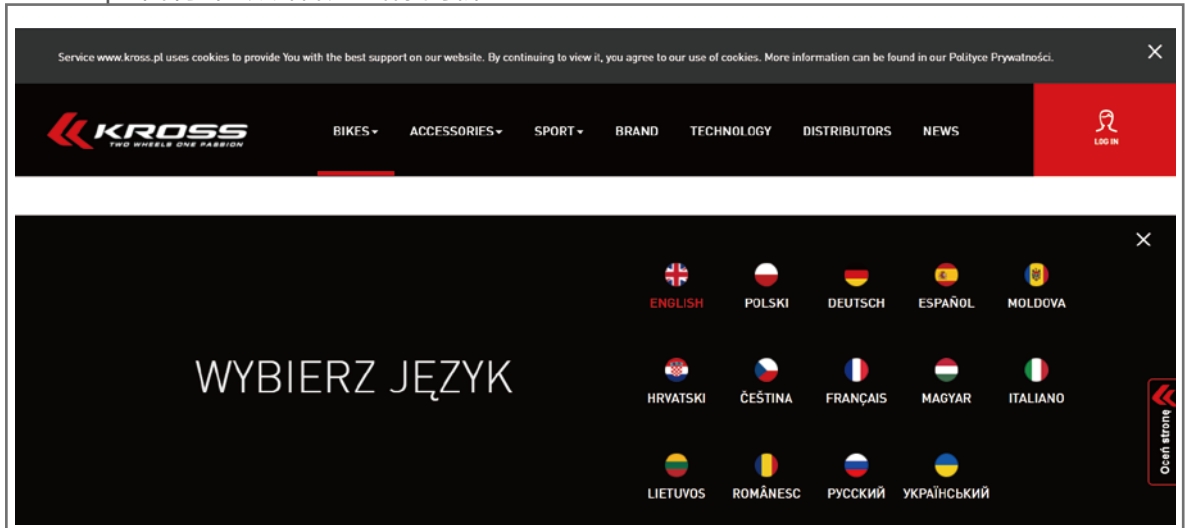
Service www.kross.pl uses cookies to provide You with the best support on our website. By continuing to view it, you agree to our use of cookies. More information can be found in our Polityce Prywatności. ×

KROSS
TWO WHEELS ONE PASSION

BIKES ACCESSORIES SPORT BRAND TECHNOLOGY DISTRIBUTORS NEWS

LOG IN

×

WYBIERZ JĘZYK

ENGLISH POLSKI DEUTSCH ESPAÑOL MOLDOVA

HRVATSKI ČEŠTINA FRANÇAIS MAGYAR ITALIANO

LIETUVOS ROMÂNESC РУССКИЙ УКРАЇНСЬКИЙ

Oceń stronę